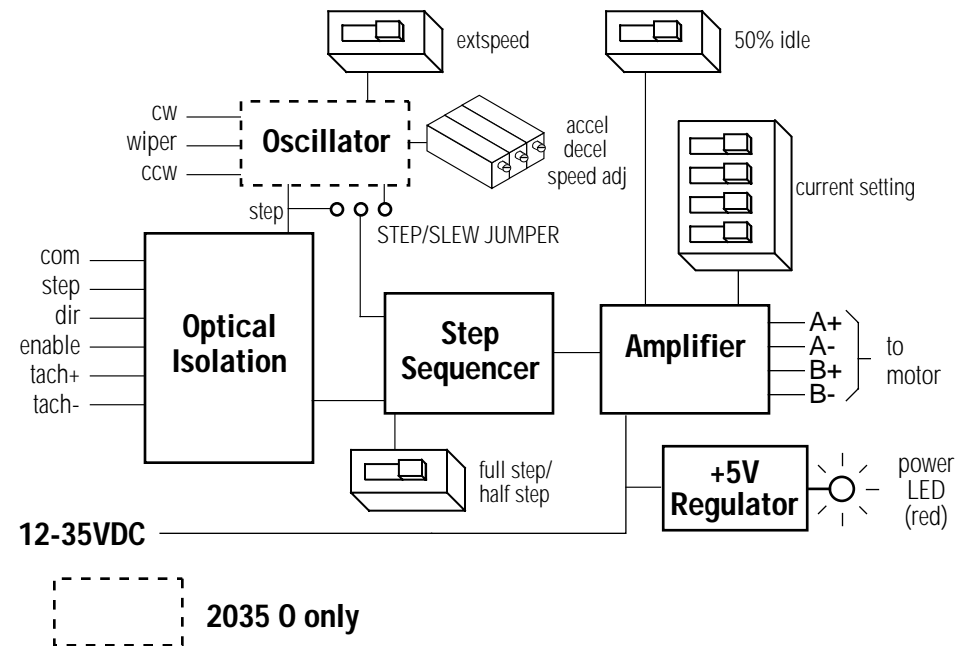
extspeed

50% idle

cw
wiper
ccw

Oscillator

accel
decel
speed adj

current setting

step

STEP/SLEW JUMPER

com
step
dir
enable
tach+
tach-

Optical Isolation

Step Sequencer

Amplifier

A+
A-
B+
B-

to motor

full step/ half step

+5V Regulator

power LED (red)

12-35VDC

2035 O only